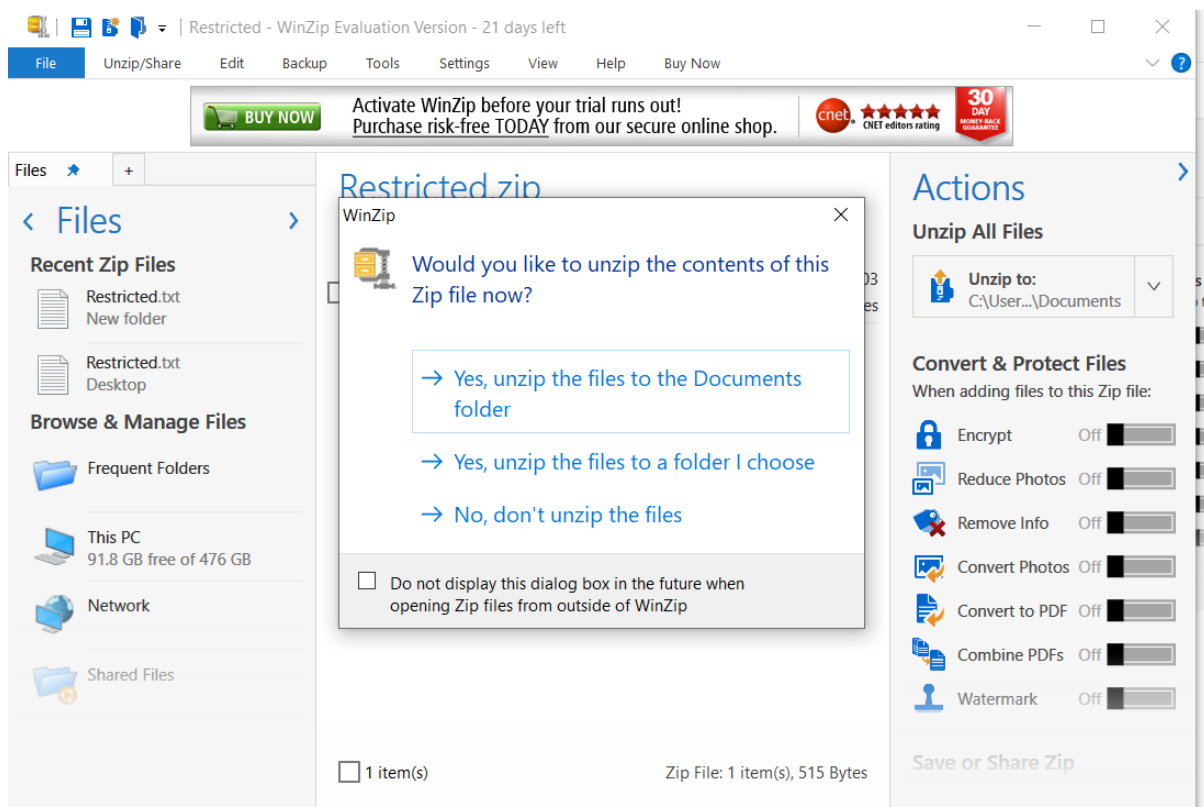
Restricted - WinZip Evaluation Version - 21 days left

File Unzip/Share Edit Backup Tools Settings View Help Buy Now

BUY NOW
Activate WinZip before your trial runs out!
Purchase risk-free TODAY from our secure online shop.
cnet CNET editors rating
30 DAY MONEY-BACK GUARANTEE

Files +

Files

Recent Zip Files
Restricted.txt
New folder
Restricted.txt
Desktop

Browse & Manage Files
Frequent Folders
This PC
91.8 GB free of 476 GB
Network
Shared Files

Restricted.zip

WinZip
Would you like to unzip the contents of this Zip file now?
→ Yes, unzip the files to the Documents folder
→ Yes, unzip the files to a folder I choose
→ No, don't unzip the files
Do not display this dialog box in the future when opening Zip files from outside of WinZip

1 item(s)
Zip File: 1 item(s), 515 Bytes

Actions
Unzip All Files
Unzip to:
C:\User...\Documents

Convert & Protect Files
When adding files to this Zip file:
Encrypt Off
Reduce Photos Off
Remove Info Off
Convert Photos Off
Convert to PDF Off
Combine PDFs Off
Watermark Off

Save or Share Zip